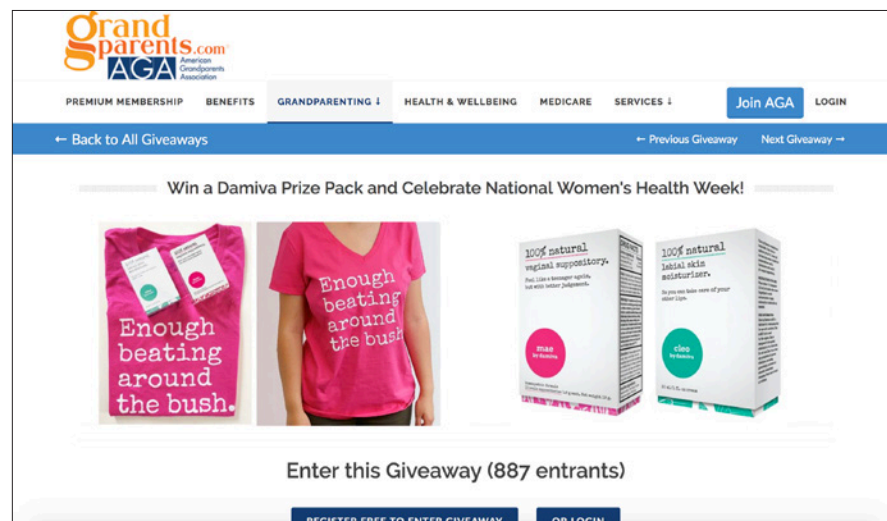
Grand parents.com AGA American Grandparents Association

PREMIUM MEMBERSHIP BENEFITS GRANDPARENTING ↓ HEALTH & WELLBEING MEDICARE SERVICES ↓ Join AGA LOGIN

← Back to All Giveaways ← Previous Giveaway Next Giveaway →

Win a Damiva Prize Pack and Celebrate National Women's Health Week!

Enough beating around the bush.

Enough beating around the bush

100% natural vaginal suppository. Feel like a teenager again, but with better judgement.

mae by damiva

100% natural labial skin moisturizer. So you can take care of your other lips.

cleo by damiva

Enter this Giveaway (887 entrants)

REGISTER FREE TO ENTER GIVEAWAY OR LOGIN